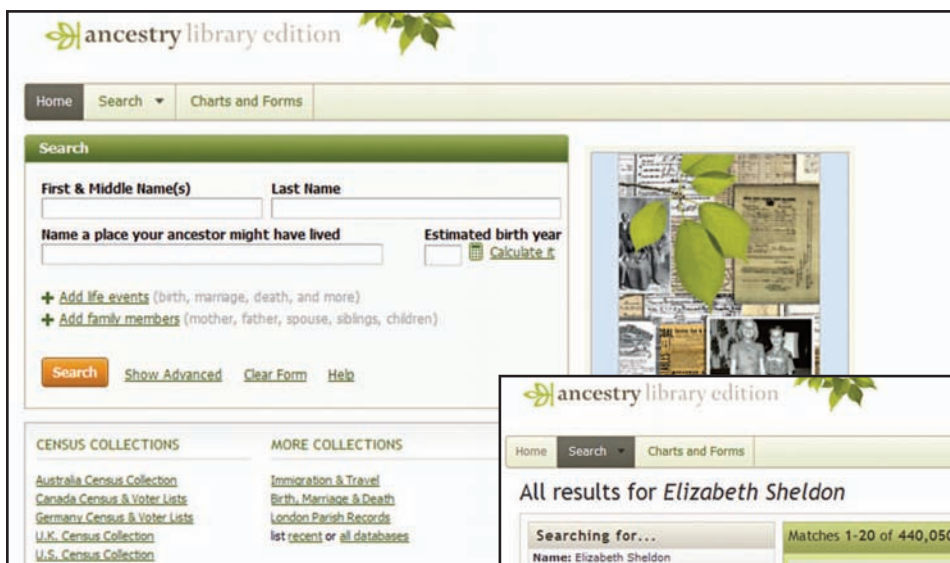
ancestry library edition

Home Search ▾ Charts and Forms

Search

First & Middle Name(s)

Last Name

Name a place your ancestor might have lived

Estimated birth year

Calculate it

+ Add life events (birth, marriage, death, and more)

+ Add family members (mother, father, spouse, siblings, children)

Search Show Advanced Clear Form Help

CENSUS COLLECTIONS

Australia Census Collection
Canada Census & Voter Lists
Germany Census & Voter Lists
U.K. Census Collection
U.S. Census Collection

MORE COLLECTIONS

Immigration & Travel
Birth, Marriage & Death
London Parish Records
list recent or all databases

ancestry library edition

Home Search ▾ Charts and Forms

All results for Elizabeth Sheldon

Searching for...

Name: Elizabeth Sheldon

Matches 1-20 of 440,05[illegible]